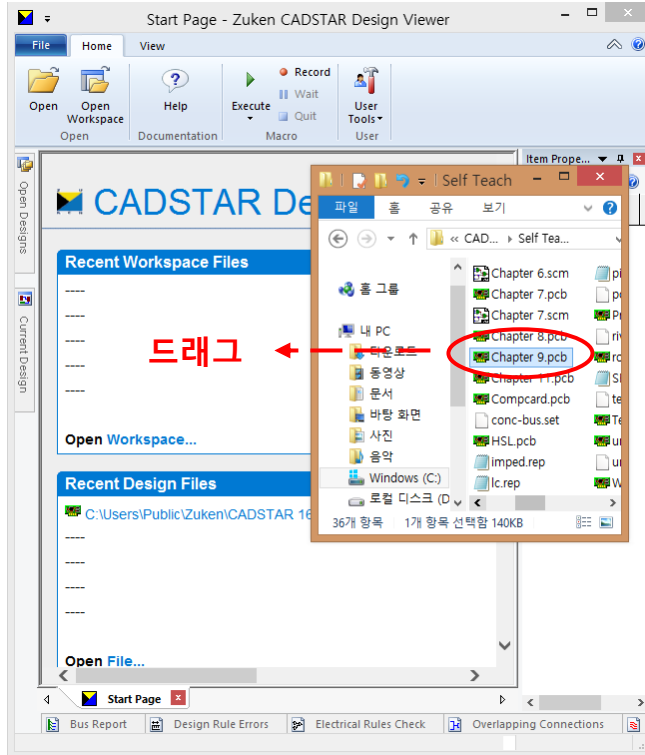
Start Page - Zuken CADSTAR Design Viewer

File Home View

Open Open Workspace Open
Help Documentation
Execute Record Wait Quit Macro
User Tools User

Open Designs
Current Design

CADSTAR De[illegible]

Recent Workspace Files
----
----
----
----
----
Open Workspace...

Recent Design Files
C:\Users\Public\Zuken\CADSTAR 16
----
----
----
----
Open File...

드래그

Item Prope...

Self Teach
파일 홈 공유 보기
« CAD... › Self Tea...
홈 그룹
내 PC
다운로드
동영상
문서
바탕 화면
사진
음악
Windows (C:)
로컬 디스크 (D

Chapter 6.scm
Chapter 7.pcb
Chapter 7.scm
Chapter 8.pcb
Chapter 9.pcb
Chapter 11.pcb
Compcard.pcb
conc-bus.set
HSL.pcb
imped.rep
lc.rep
pi
pc
ri
rc
Sl
te
Te
ur
ur
W

36개 항목 1개 항목 선택함 140KB

Start Page

Bus Report Design Rule Errors Electrical Rules Check Overlapping Connections